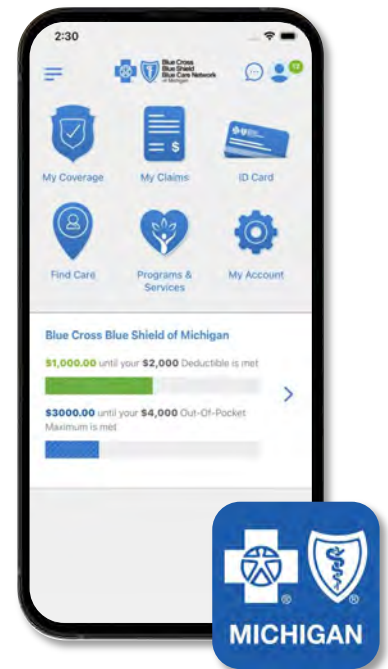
2:30

Blue Cross Blue Shield Blue Care Network of Michigan

12

My Coverage

My Claims

ID Card

Find Care

Programs & Services

My Account

Blue Cross Blue Shield of Michigan

$1,000.00 until your $2,000 Deductible is met

$3000.00 until your $4,000 Out-Of-Pocket Maximum is met

MICHIGAN